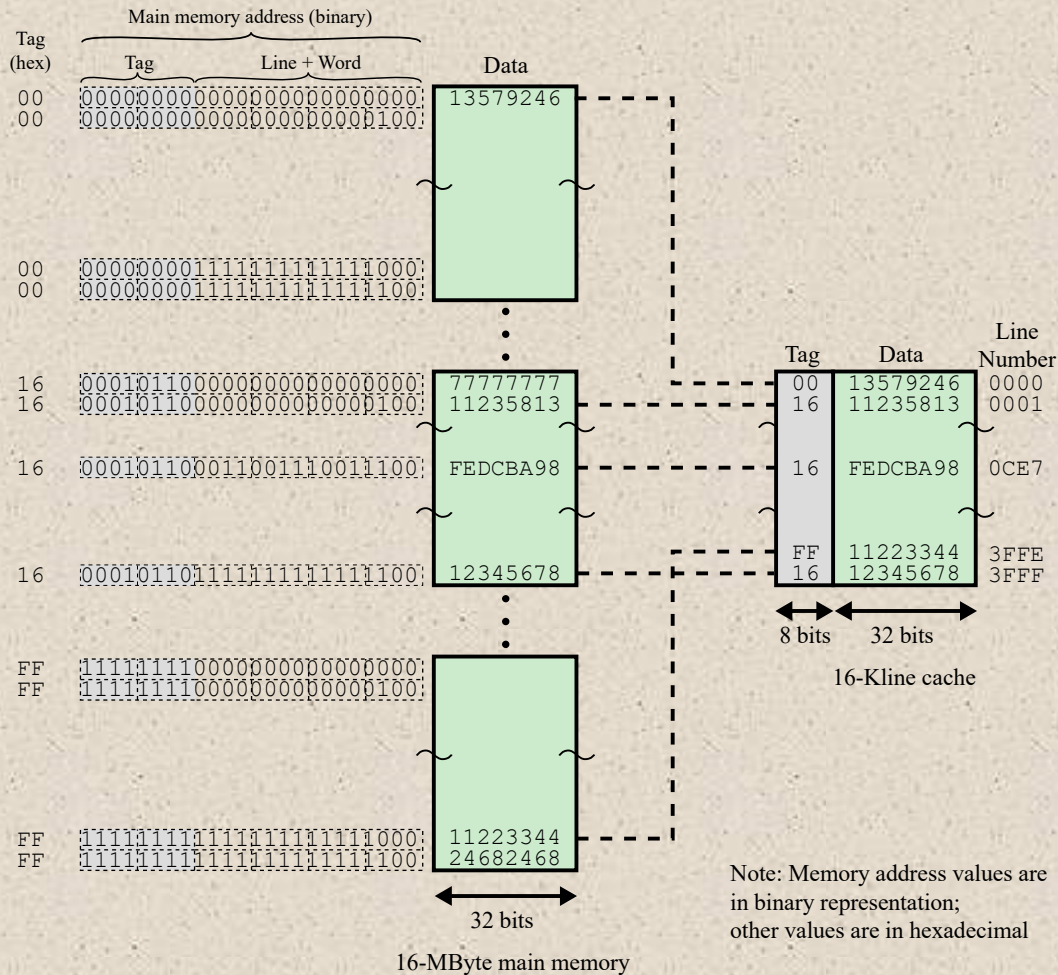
Main memory address (binary)

Tag (hex)

Tag

Line + Word

Data

00 0000 0000 0000 0000 0000 0000 13579246
00 0000 0000 0000 0000 0000 0100

00 0000 0000 1111 1111 1111 1000
00 0000 0000 1111 1111 1111 1100

16 0001 0110 0000 0000 0000 0000 77777777
16 0001 0110 0000 0000 0000 0100 11235813

16 0001 0110 0011 0011 1001 1100 FEDCBA98

16 0001 0110 1111 1111 1111 1100 12345678

FF 1111 1111 0000 0000 0000 0000
FF 1111 1111 0000 0000 0000 0100

FF 1111 1111 1111 1111 1111 1000 11223344
FF 1111 1111 1111 1111 1111 1100 24682468

32 bits

16-MByte main memory

| Tag | Data | Line Number |
|---|---|---|
| 00 | 13579246 | 0000 |
| 16 | 11235813 | 0001 |
| 16 | FEDCBA98 | 0CE7 |
| FF | 11223344 | 3FFE |
| 16 | 12345678 | 3FFF |

8 bits 32 bits

16-Kline cache

Note: Memory address values are in binary representation; other values are in hexadecimal